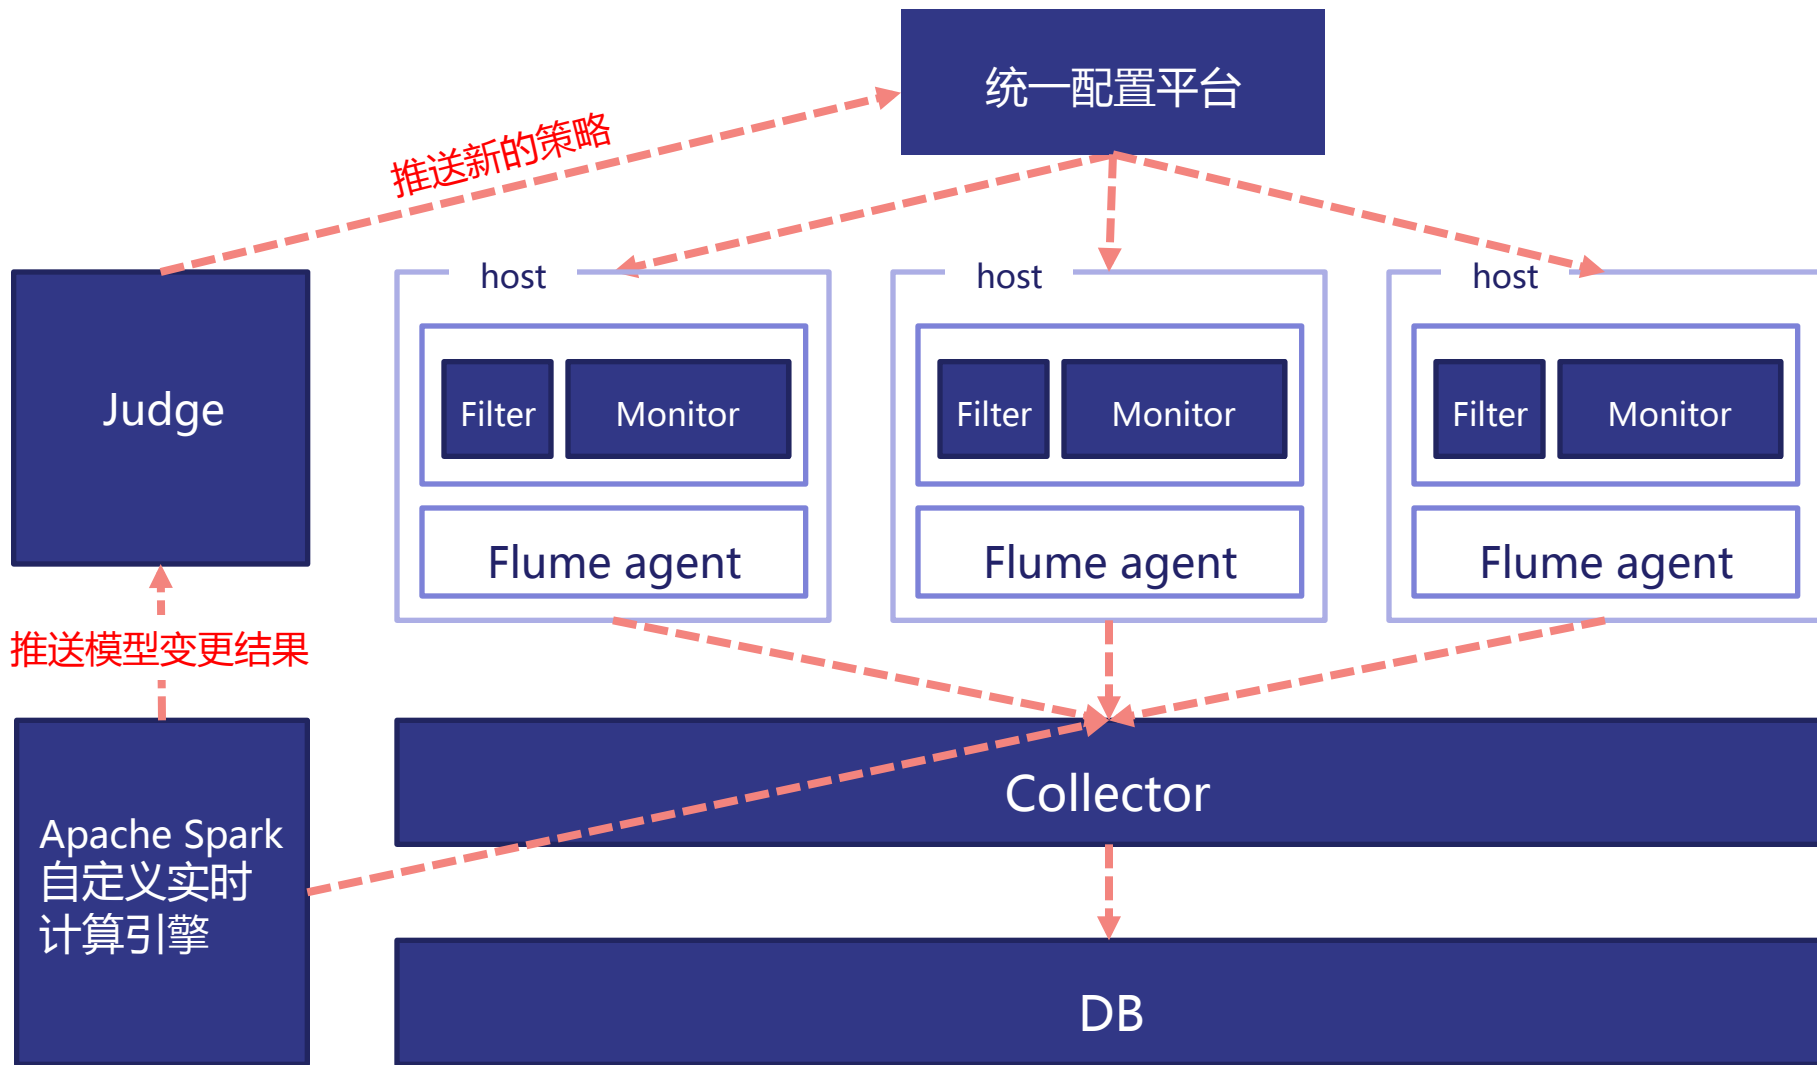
统一配置平台

推送新的策略

Judge

host

Filter

Monitor

Flume agent

host

Filter

Monitor

Flume agent

host

Filter

Monitor

Flume agent

推送模型变更结果

Apache Spark
自定义实时
计算引擎

Collector

DB